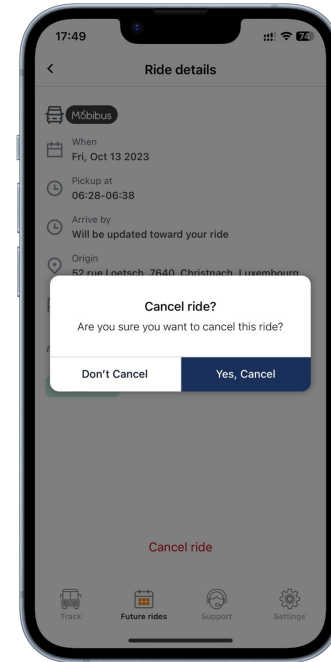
17:49

74

<

Ride details

Mobibus

When
Fri, Oct 13 2023

Pickup at
06:28-06:38

Arrive by
Will be updated toward your ride

Origin
52 rue Loetsch, 7640, Christnach, Luxembourg

Cancel ride?

Are you sure you want to cancel this ride?

Don't Cancel

Yes, Cancel

Cancel ride

Track

Future rides

Support

Settings